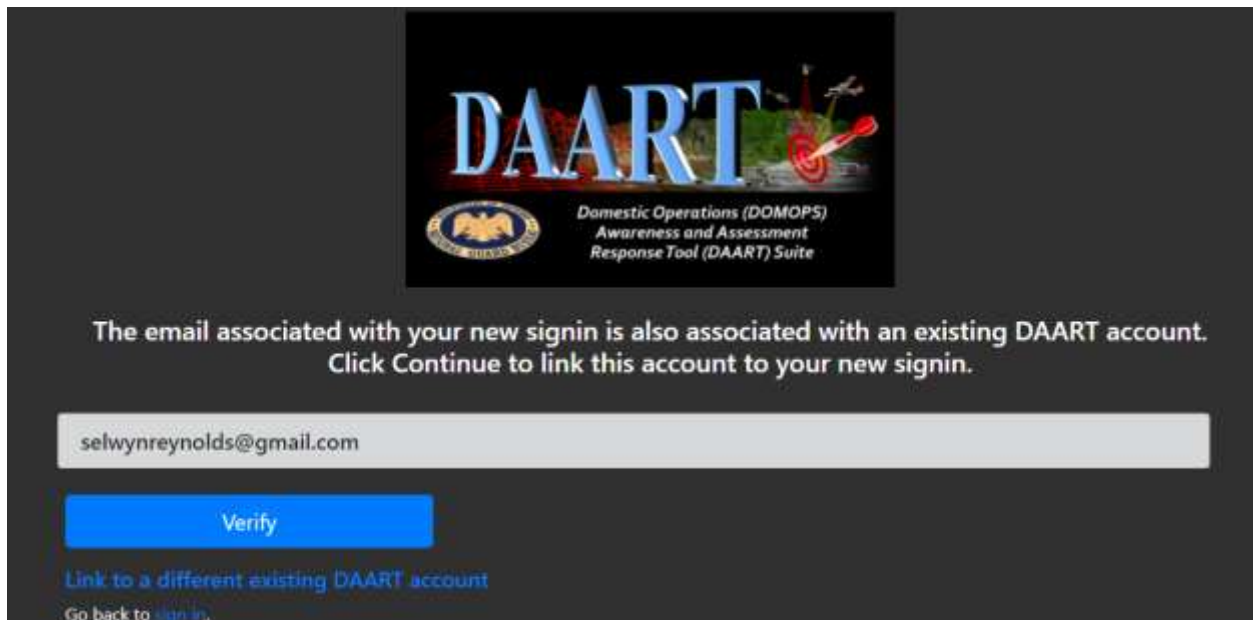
DAART

Domestic Operations (DOMOPS) Awareness and Assessment Response Tool (DAART) Suite

The email associated with your new signin is also associated with an existing DAART account. Click Continue to link this account to your new signin.

selwynreynolds@gmail.com

Verify

Link to a different existing DAART account

Go back to sign in.